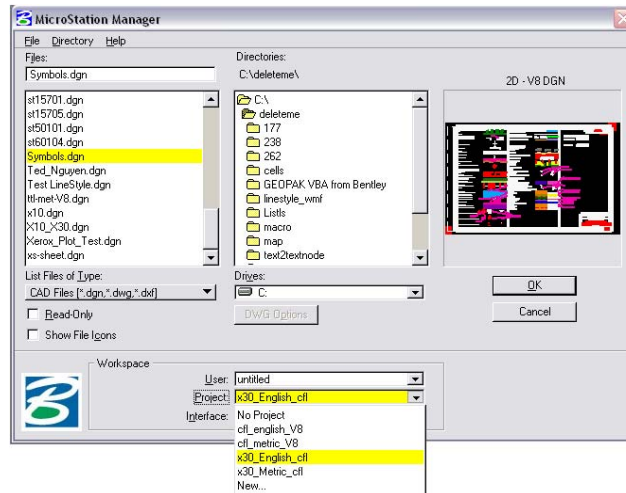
MicroStation Manager

File Directory Help

Files:
Symbols.dgn

st15701.dgn
st15705.dgn
st50101.dgn
st60104.dgn
Symbols.dgn
Ted_Nguyen.dgn
Test LineStyle.dgn
ttl-met-V8.dgn
x10.dgn
X10_X30.dgn
Xerox_Plot_Test.dgn
xs-sheet.dgn

Directories:
C:\deleteme\

C:\
deleteme
177
238
262
cells
GEOPAK VBA from Bentley
linestyle_wmf
Listls
macro
map
text2textnode

2D - V8 DGN

List Files of Type:
CAD Files [*.dgn,*.dwg,*.dxf]

Drives:
C:

Read-Only
Show File Icons

DWG Options

OK
Cancel

Workspace
User: untitled
Project: x30_English_cfl
Interface:

No Project
cfl_english_V8
cfl_metric_V8
x30_English_cfl
x30_Metric_cfl
New...